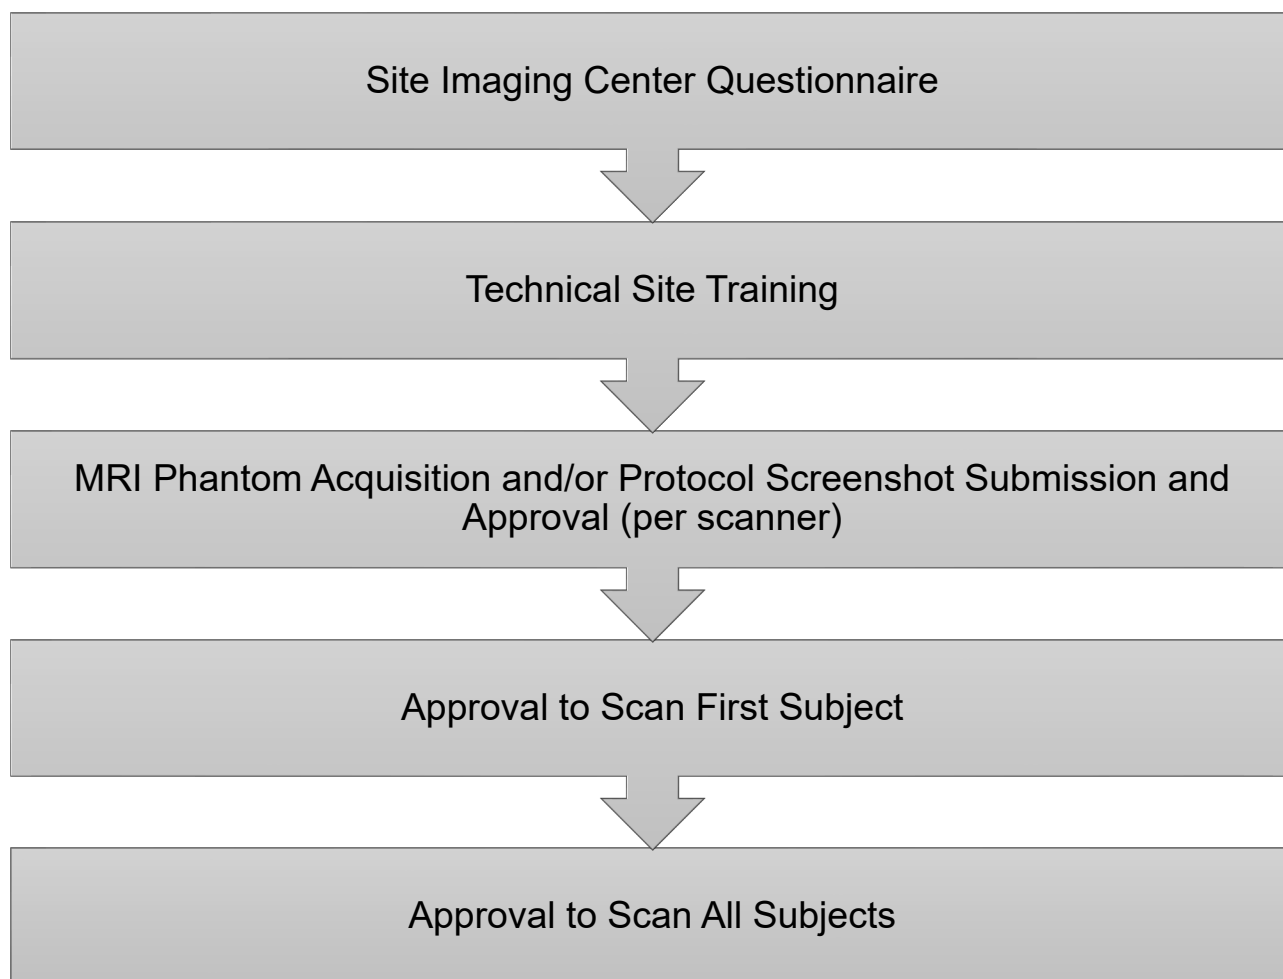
Site Imaging Center Questionnaire

Technical Site Training

MRI Phantom Acquisition and/or Protocol Screenshot Submission and Approval (per scanner)

Approval to Scan First Subject

Approval to Scan All Subjects